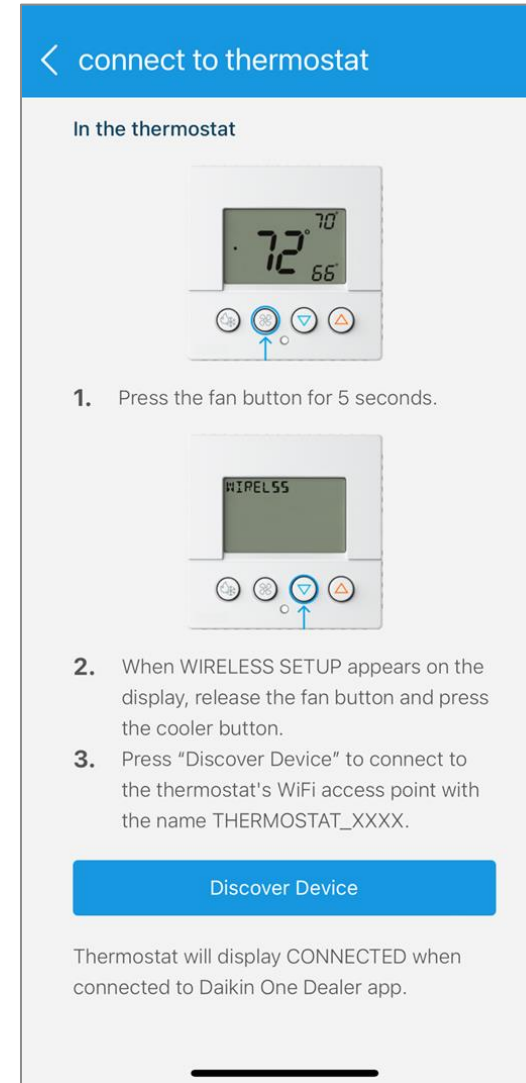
connect to thermostat

In the thermostat

70

72

66

1. Press the fan button for 5 seconds.

WIRELSS

2. When WIRELESS SETUP appears on the display, release the fan button and press the cooler button.

3. Press “Discover Device” to connect to the thermostat's WiFi access point with the name THERMOSTAT_XXXX.

Discover Device

Thermostat will display CONNECTED when connected to Daikin One Dealer app.